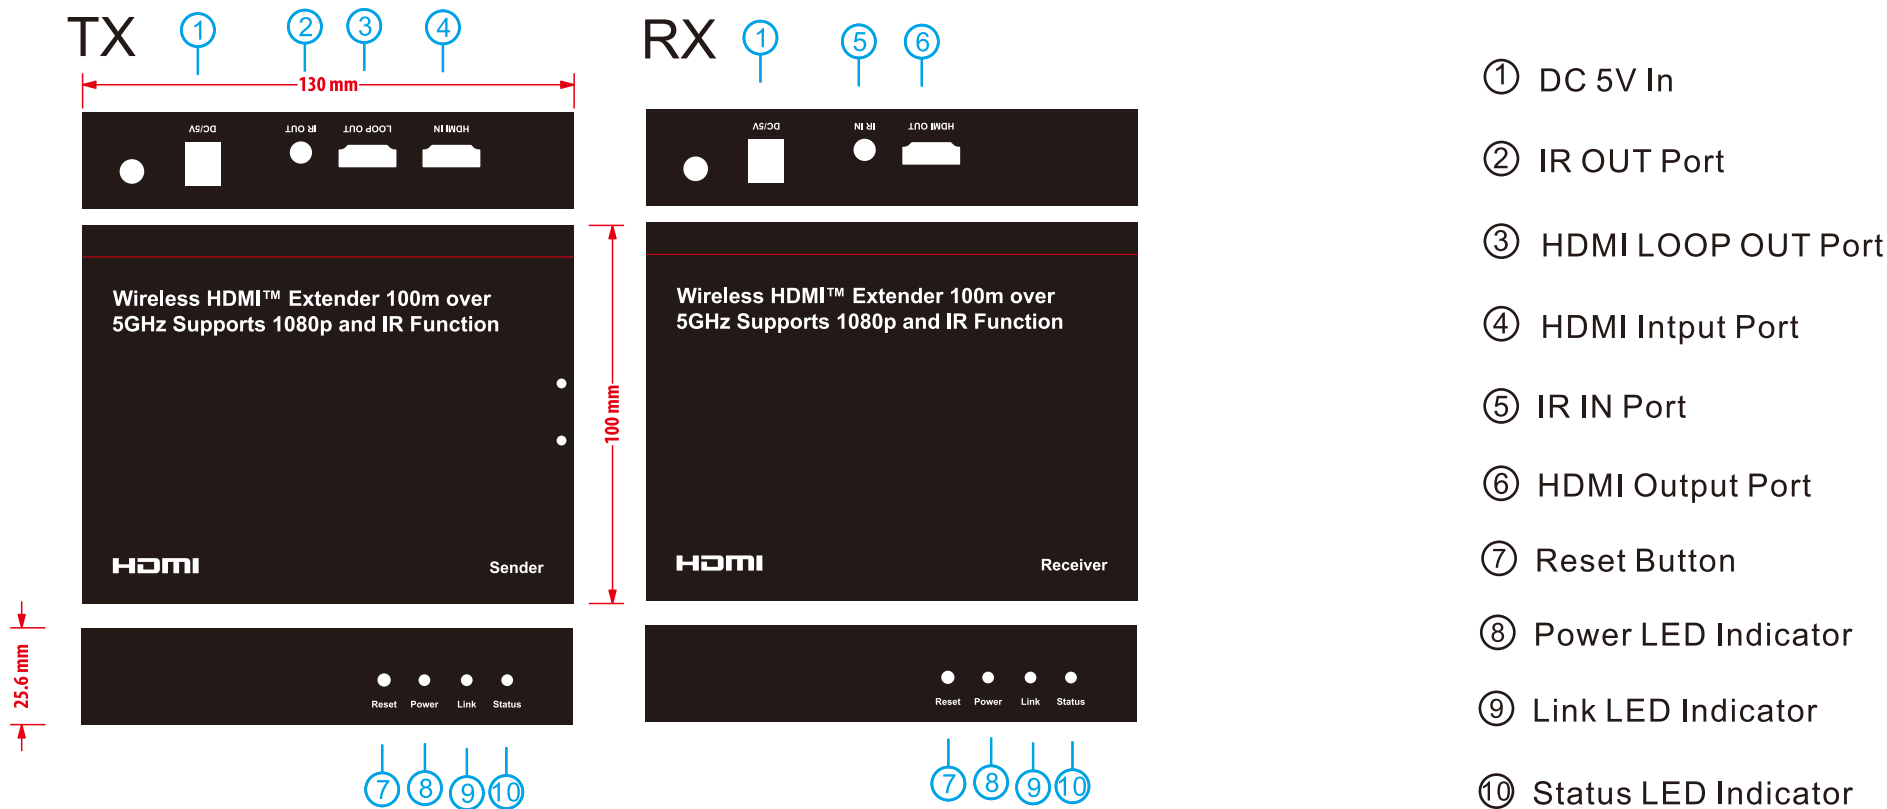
TX ① ② ③ ④

130 mm

DC/5V IR OUT LOOP OUT HDMI IN

Wireless HDMI™ Extender 100m over 5GHz Supports 1080p and IR Function

HDMI Sender

100 mm

25.6 mm

Reset Power Link Status

⑦ ⑧ ⑨ ⑩

RX ① ⑤ ⑥

DC/5V IR IN HDMI OUT

Wireless HDMI™ Extender 100m over 5GHz Supports 1080p and IR Function

HDMI Receiver

Reset Power Link Status

⑦ ⑧ ⑨ ⑩

① DC 5V In

② IR OUT Port

③ HDMI LOOP OUT Port

④ HDMI Intput Port

⑤ IR IN Port

⑥ HDMI Output Port

⑦ Reset Button

⑧ Power LED Indicator

⑨ Link LED Indicator

⑩ Status LED Indicator